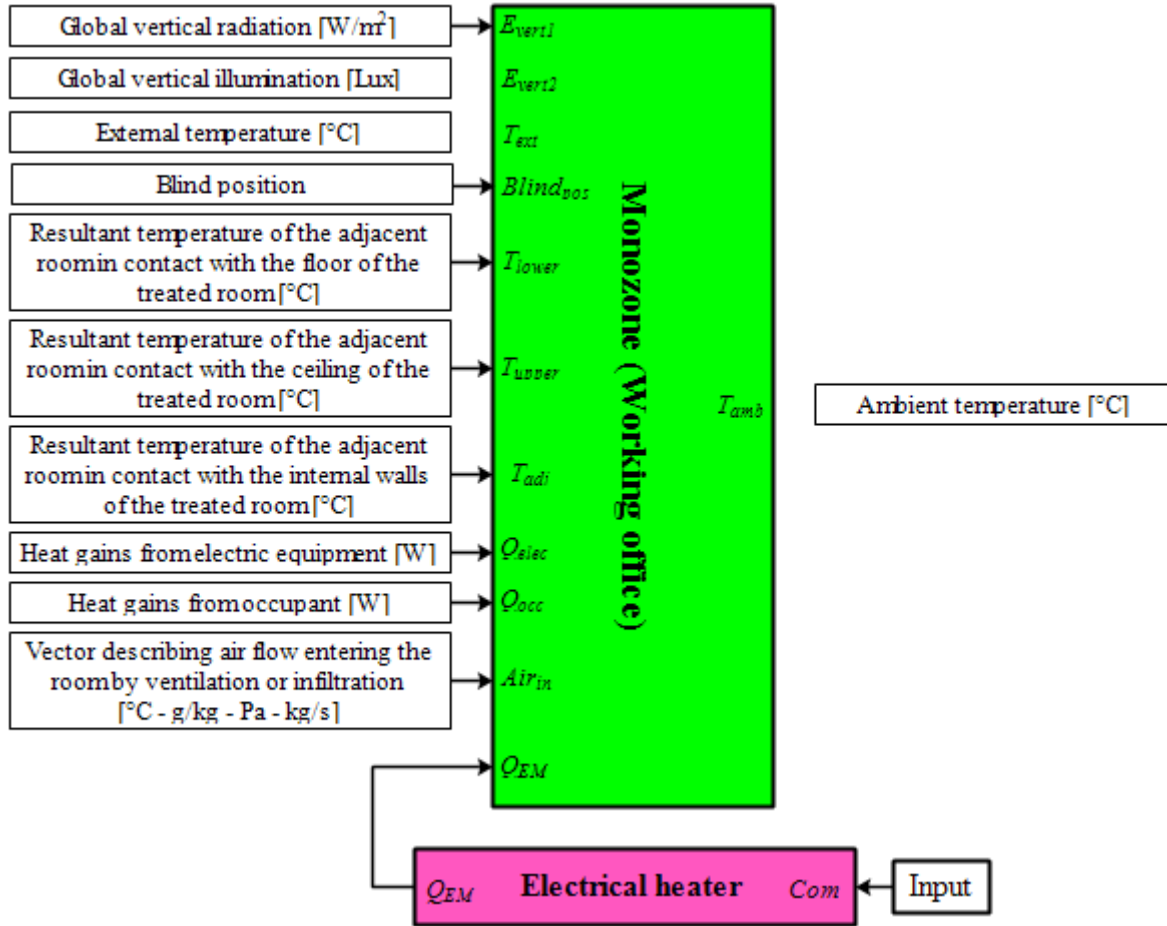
Global vertical radiation [W/m$^2$]

Global vertical illumination [Lux]

External temperature [°C]

Blind position

Resultant temperature of the adjacent roomin contact with the floor of the treated room [°C]

Resultant temperature of the adjacent roomin contact with the ceiling of the treated room [°C]

Resultant temperature of the adjacent roomin contact with the internal walls of the treated room [°C]

Heat gains fromelectric equipment [W]

Heat gains fromoccupant [W]

Vector describing air flow entering the roomby ventilation or infiltration [°C - g/kg - Pa - kg/s]

$E_{vert1}$

$E_{vert2}$

$T_{ext}$

$Blind_{pos}$

$T_{lower}$

$T_{upper}$

$T_{adj}$

$Q_{elec}$

$Q_{occ}$

$Air_{in}$

$Q_{EM}$

Monozone (Working office)

$T_{amb}$

Ambient temperature [°C]

$Q_{EM}$ Electrical heater $Com$

Input